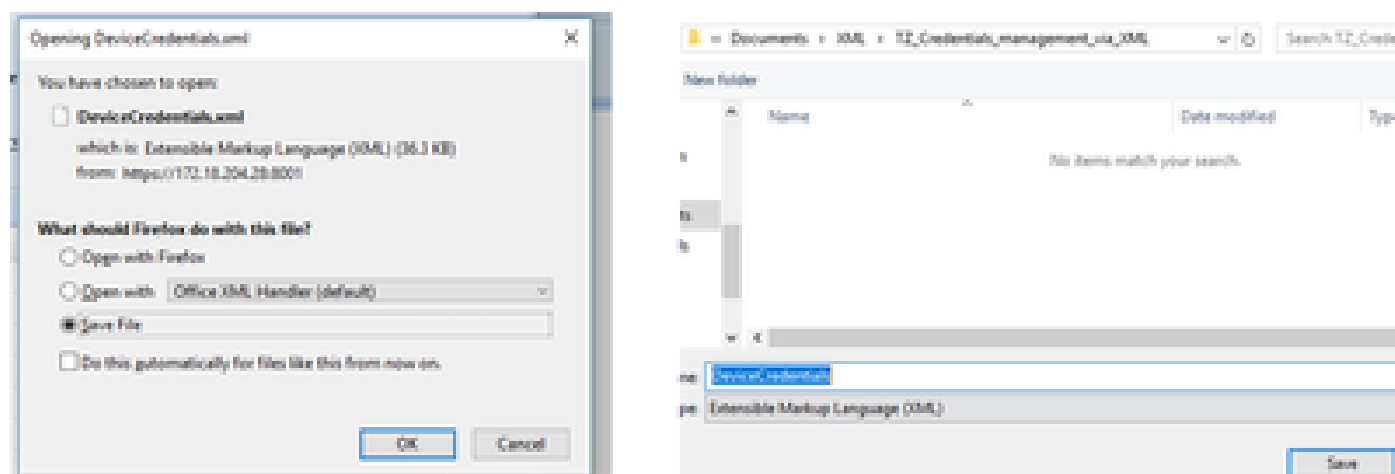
Opening DeviceCredentials.xml

You have chosen to open:

DeviceCredentials.xml

which is: Extensible Markup Language (XML) (36.3 KB)

from: https://172.18.204.28:8001

What should Firefox do with this file?

Open with Firefox

Open with Office XML Handler (default)

Save File

Do this automatically for files like this from now on.

OK Cancel

Documents › XML › TZ_Credentials_management_via_XML

Search TZ_Crede

New folder

Name Date modified Typ

No items match your search.

me: DeviceCredentials

pe: Extensible Markup Language (XML)

Save